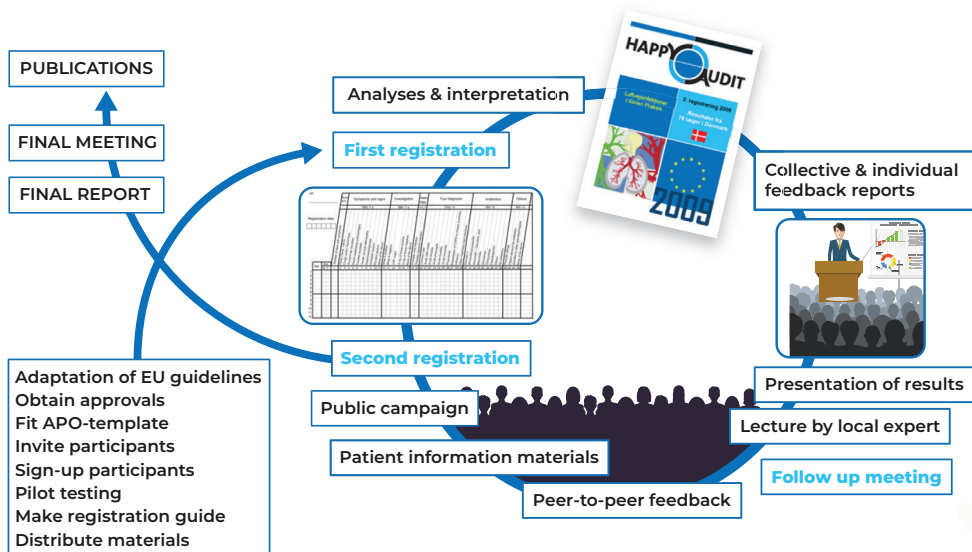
PUBLICATIONS

FINAL MEETING

FINAL REPORT

Analyses & interpretation

First registration

HAPPY AUDIT

Luftvejsinfektioner i Almen Praksis

2. registrering 2009

Resultater fra 78 læger i Danmark

2009

Symptoms and signs

Investigation

Your diagnosis

Antibiotics

Others

Registration date

Collective & individual feedback reports

Second registration

Presentation of results

Public campaign

Lecture by local expert

Patient information materials

Follow up meeting

Peer-to-peer feedback

Adaptation of EU guidelines
Obtain approvals
Fit APO-template
Invite participants
Sign-up participants
Pilot testing
Make registration guide
Distribute materials